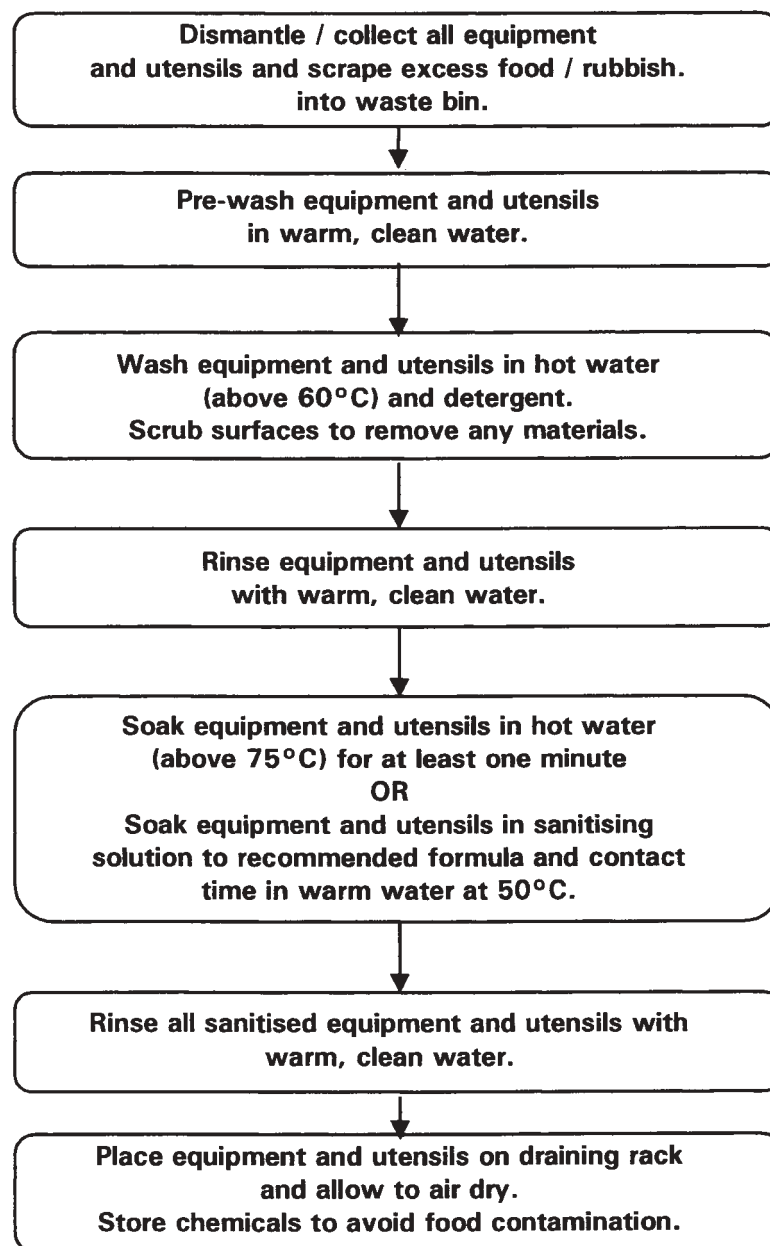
Dismantle / collect all equipment and utensils and scrape excess food / rubbish. into waste bin.

Pre-wash equipment and utensils in warm, clean water.

Wash equipment and utensils in hot water (above 60°C) and detergent. Scrub surfaces to remove any materials.

Rinse equipment and utensils with warm, clean water.

Soak equipment and utensils in hot water (above 75°C) for at least one minute
OR
Soak equipment and utensils in sanitising solution to recommended formula and contact time in warm water at 50°C.

Rinse all sanitised equipment and utensils with warm, clean water.

Place equipment and utensils on draining rack and allow to air dry.
Store chemicals to avoid food contamination.